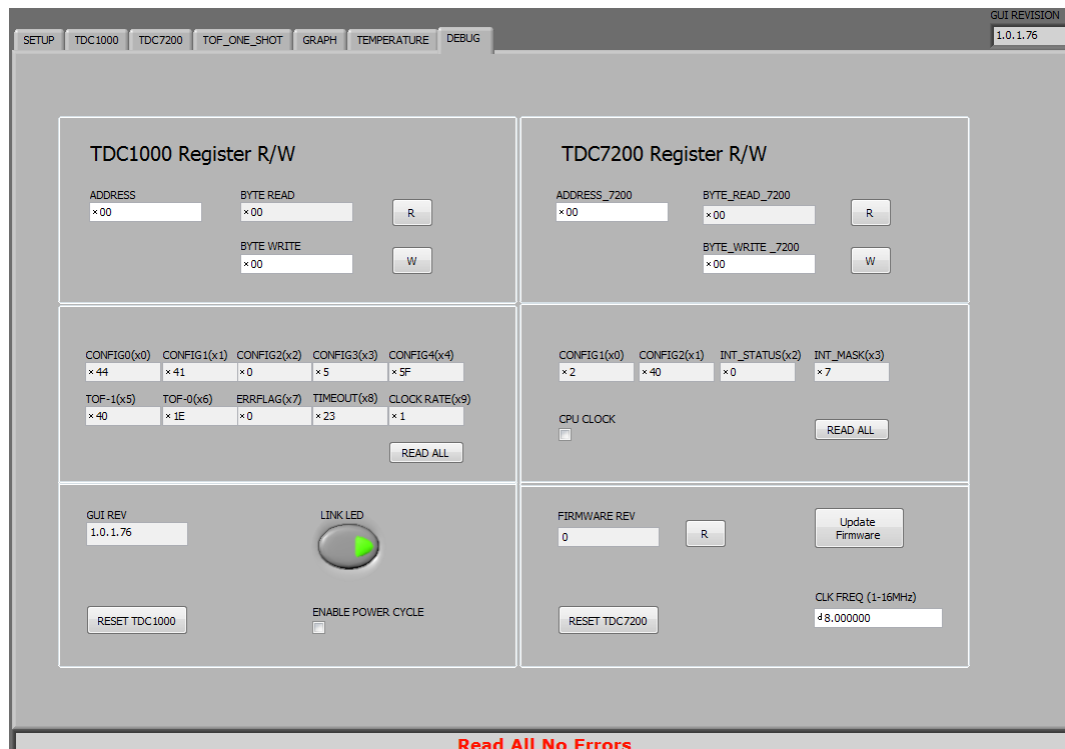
SETUP | TDC1000 | TDC7200 | TOF_ONE_SHOT | GRAPH | TEMPERATURE | DEBUG

GUI REVISION
1.0.1.76

TDC1000 Register R/W

ADDRESS
x00

BYTE READ
x00

R

BYTE WRITE
x00

W

TDC7200 Register R/W

ADDRESS_7200
x00

BYTE_READ_7200
x00

R

BYTE_WRITE _7200
x00

W

| CONFIG0(x0) | CONFIG1(x1) | CONFIG2(x2) | CONFIG3(x3) | CONFIG4(x4) |
|---|---|---|---|---|
| x44 | x41 | x0 | x5 | x5F |
| TOF-1(x5) | TOF-0(x6) | ERRFLAG(x7) | TIMEOUT(x8) | CLOCK RATE(x9) |
| x40 | x1E | x0 | x23 | x1 |

READ ALL

| CONFIG1(x0) | CONFIG2(x1) | INT_STATUS(x2) | INT_MASK(x3) |
|---|---|---|---|
| x2 | x40 | x0 | x7 |

CPU CLOCK

READ ALL

GUI REV
1.0.1.76

LINK LED

RESET TDC1000

ENABLE POWER CYCLE

FIRMWARE REV
0

R

Update Firmware

RESET TDC7200

CLK FREQ (1-16MHz)
d 8.000000

Read All No Errors